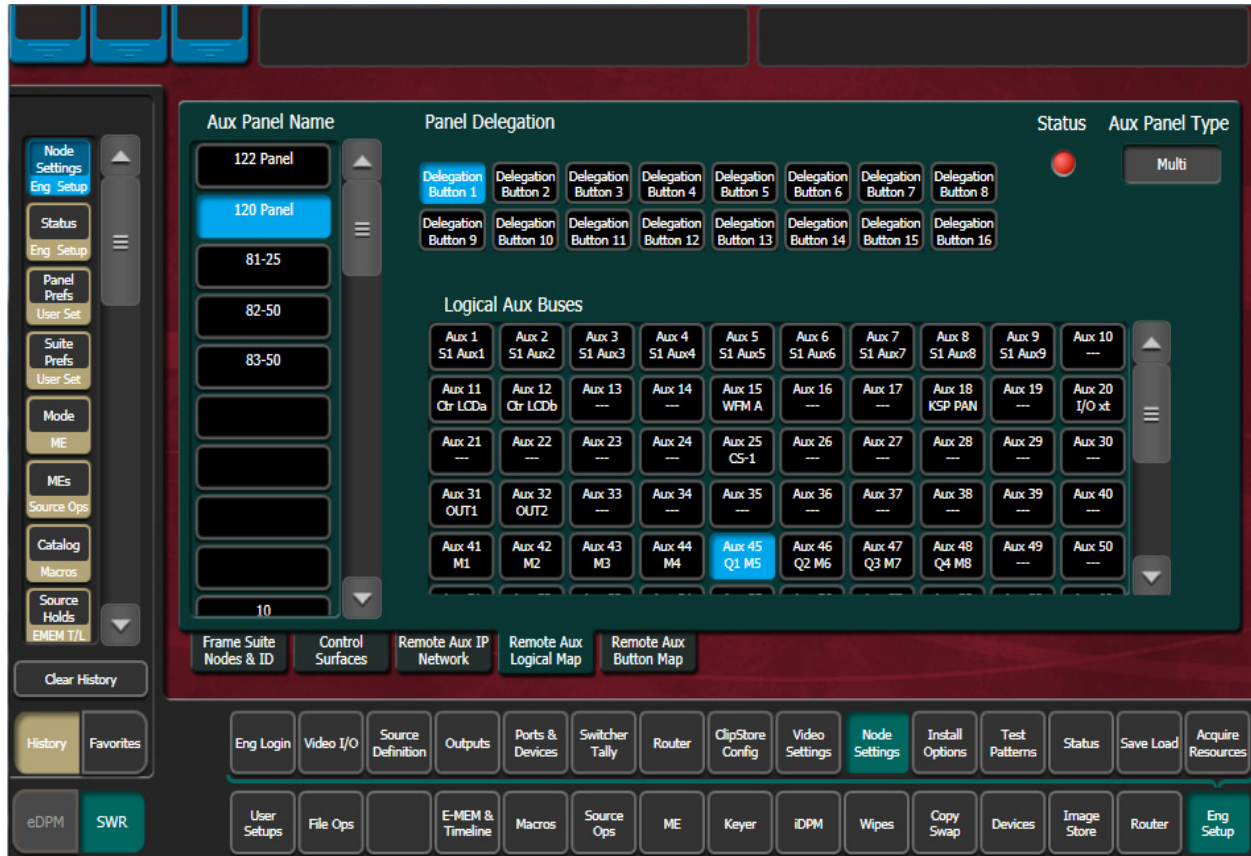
Node Settings
Eng Setup
Status
Eng Setup
Panel Prefs
User Set
Suite Prefs
User Set
Mode
ME
MEs
Source Ops
Catalog
Macros
Source Holds
EMEM T/L
Clear History
History
Favorites
eDPM
SWR

Aux Panel Name
122 Panel
120 Panel
81-25
82-50
83-50
10

Panel Delegation

| Delegation Button 1 | Delegation Button 2 | Delegation Button 3 | Delegation Button 4 | Delegation Button 5 | Delegation Button 6 | Delegation Button 7 | Delegation Button 8 |
|---|---|---|---|---|---|---|---|
| Delegation Button 9 | Delegation Button 10 | Delegation Button 11 | Delegation Button 12 | Delegation Button 13 | Delegation Button 14 | Delegation Button 15 | Delegation Button 16 |

Status
Aux Panel Type
Multi

Logical Aux Buses

| Aux 1 S1 Aux1 | Aux 2 S1 Aux2 | Aux 3 S1 Aux3 | Aux 4 S1 Aux4 | Aux 5 S1 Aux5 | Aux 6 S1 Aux6 | Aux 7 S1 Aux7 | Aux 8 S1 Aux8 | Aux 9 S1 Aux9 | Aux 10 --- |
|---|---|---|---|---|---|---|---|---|---|
| Aux 11 Ctr LCDa | Aux 12 Ctr LCDb | Aux 13 --- | Aux 14 --- | Aux 15 WFM A | Aux 16 --- | Aux 17 --- | Aux 18 KSP PAN | Aux 19 --- | Aux 20 I/O xt |
| Aux 21 --- | Aux 22 --- | Aux 23 --- | Aux 24 --- | Aux 25 CS-1 | Aux 26 --- | Aux 27 --- | Aux 28 --- | Aux 29 --- | Aux 30 --- |
| Aux 31 OUT1 | Aux 32 OUT2 | Aux 33 --- | Aux 34 --- | Aux 35 --- | Aux 36 --- | Aux 37 --- | Aux 38 --- | Aux 39 --- | Aux 40 --- |
| Aux 41 M1 | Aux 42 M2 | Aux 43 M3 | Aux 44 M4 | Aux 45 Q1 M5 | Aux 46 Q2 M6 | Aux 47 Q3 M7 | Aux 48 Q4 M8 | Aux 49 --- | Aux 50 --- |

Frame Suite Nodes & ID
Control Surfaces
Remote Aux IP Network
Remote Aux Logical Map
Remote Aux Button Map

Eng Login
Video I/O
Source Definition
Outputs
Ports & Devices
Switcher Tally
Router
ClipStore Config
Video Settings
Node Settings
Install Options
Test Patterns
Status
Save Load
Acquire Resources

User Setups
File Ops
E-MEM & Timeline
Macros
Source Ops
ME
Keyer
iDPM
Wipes
Copy Swap
Devices
Image Store
Router
Eng Setup